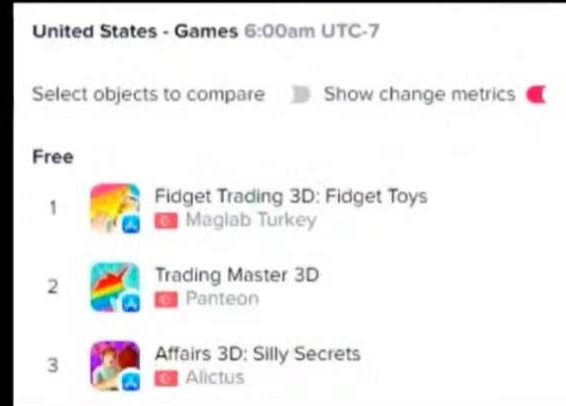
United States - Games 6:00am UTC-7

Select objects to compare Show change metrics

Free

1 Fidget Trading 3D: Fidget Toys
Maglab Turkey

2 Trading Master 3D
Panteon

3 Affairs 3D: Silly Secrets
Alictus